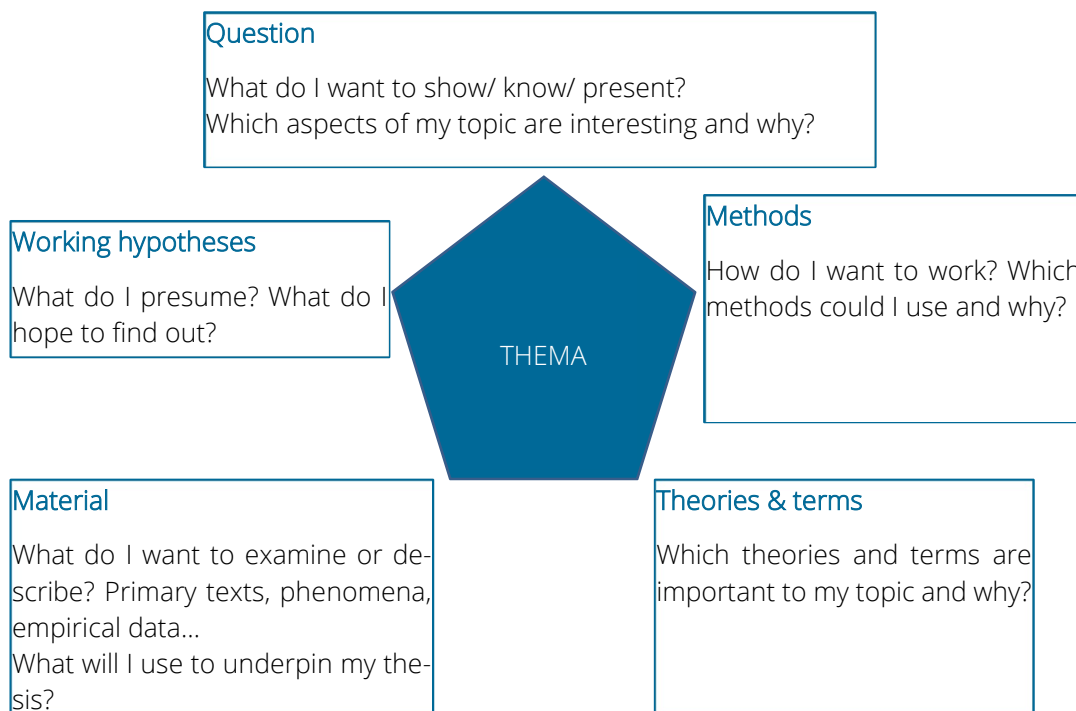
Question

What do I want to show/ know/ present?
Which aspects of my topic are interesting and why?

Working hypotheses

What do I presume? What do I hope to find out?

THEMA

Methods

How do I want to work? Which methods could I use and why?

Material

What do I want to examine or describe? Primary texts, phenomena, empirical data…
What will I use to underpin my thesis?

Theories & terms

Which theories and terms are important to my topic and why?